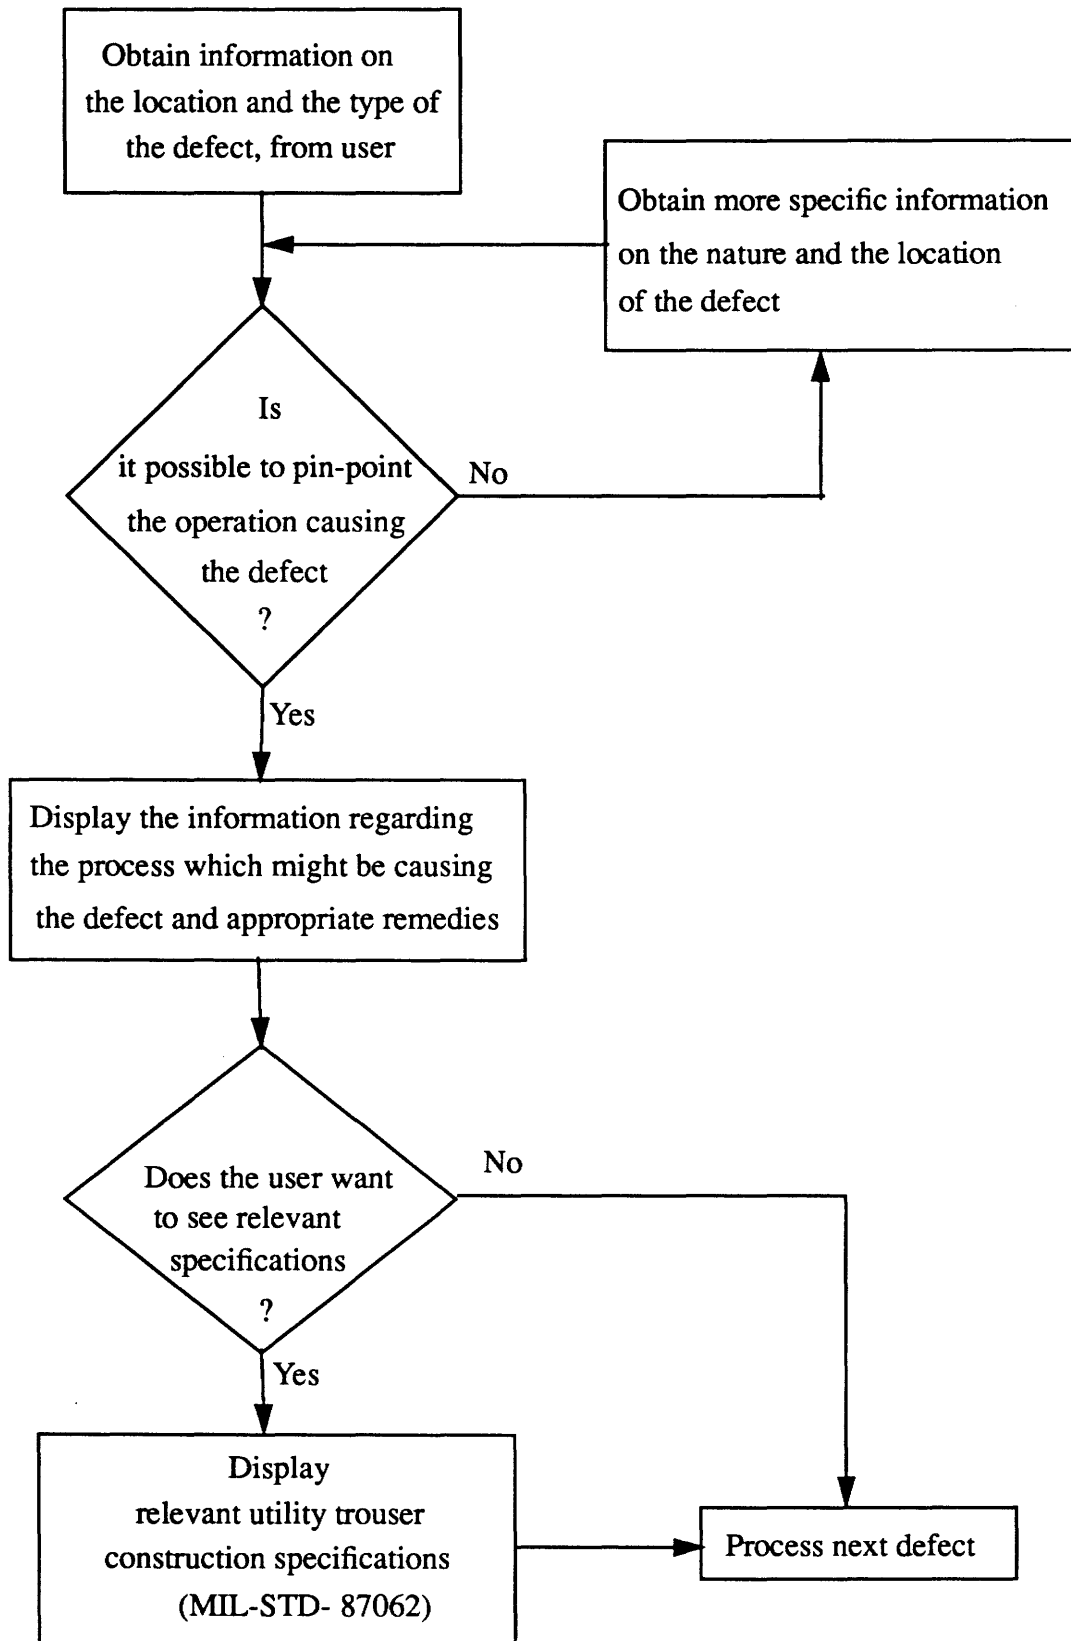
Obtain information on the location and the type of the defect, from user

Obtain more specific information on the nature and the location of the defect

Is it possible to pin-point the operation causing the defect ?

No

Yes

Display the information regarding the process which might be causing the defect and appropriate remedies

Does the user want to see relevant specifications ?

No

Yes

Display relevant utility trouser construction specifications (MIL-STD- 87062)

Process next defect